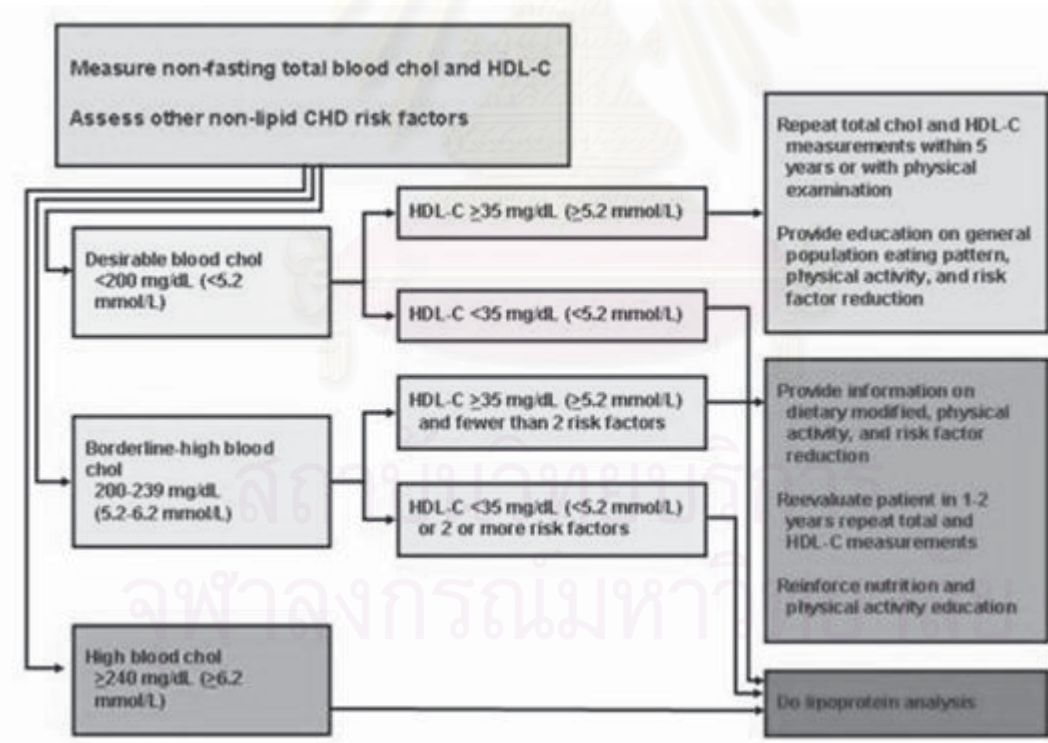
Measure non-fasting total blood chol and HDL-C

Assess other non-lipid CHD risk factors

Desirable blood chol <200 mg/dL (<5.2 mmol/L)

HDL-C $\geq$35 mg/dL ($\geq$5.2 mmol/L)

HDL-C <35 mg/dL (<5.2 mmol/L)

Repeat total chol and HDL-C measurements within 5 years or with physical examination

Provide education on general population eating pattern, physical activity, and risk factor reduction

Borderline-high blood chol 200-239 mg/dL (5.2-6.2 mmol/L)

HDL-C $\geq$35 mg/dL ($\geq$5.2 mmol/L) and fewer than 2 risk factors

HDL-C <35 mg/dL (<5.2 mmol/L) or 2 or more risk factors

Provide information on dietary modified, physical activity, and risk factor reduction

Reevaluate patient in 1-2 years repeat total and HDL-C measurements

Reinforce nutrition and physical activity education

High blood chol $\geq$240 mg/dL ($\geq$6.2 mmol/L)

Do lipoprotein analysis

สถาบันวิทยบริการ
จุฬาลงกรณ์มหาวิทยาลัย